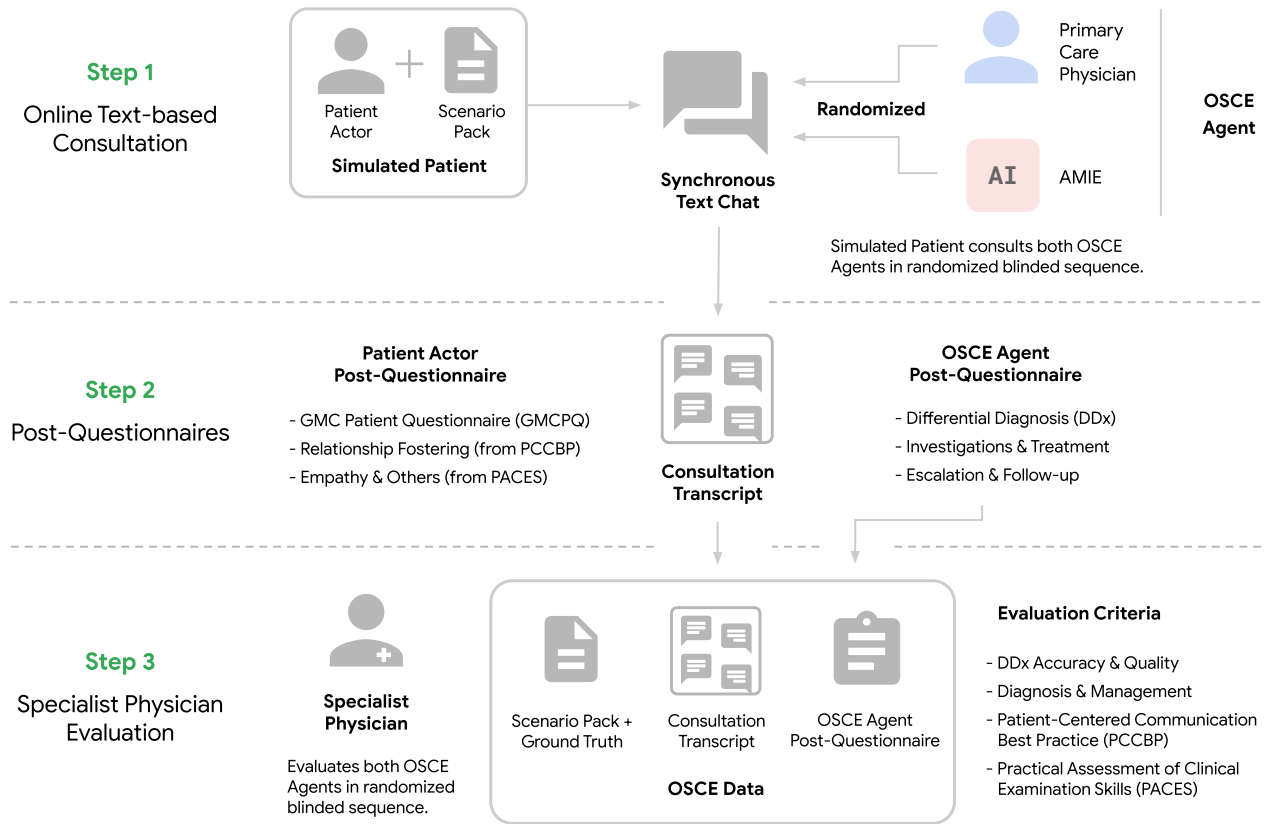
Step 1
Online Text-based Consultation

Patient Actor + Scenario Pack
Simulated Patient

Synchronous Text Chat

Randomized

Primary Care Physician

AI AMIE

OSCE Agent

Simulated Patient consults both OSCE Agents in randomized blinded sequence.

Step 2
Post-Questionnaires

Patient Actor Post-Questionnaire
- GMC Patient Questionnaire (GMCPQ)
- Relationship Fostering (from PCCBP)
- Empathy & Others (from PACES)

Consultation Transcript

OSCE Agent Post-Questionnaire
- Differential Diagnosis (DDx)
- Investigations & Treatment
- Escalation & Follow-up

Step 3
Specialist Physician Evaluation

Specialist Physician
Evaluates both OSCE Agents in randomized blinded sequence.

Scenario Pack + Ground Truth
Consultation Transcript
OSCE Agent Post-Questionnaire
OSCE Data

Evaluation Criteria
- DDx Accuracy & Quality
- Diagnosis & Management
- Patient-Centered Communication Best Practice (PCCBP)
- Practical Assessment of Clinical Examination Skills (PACES)